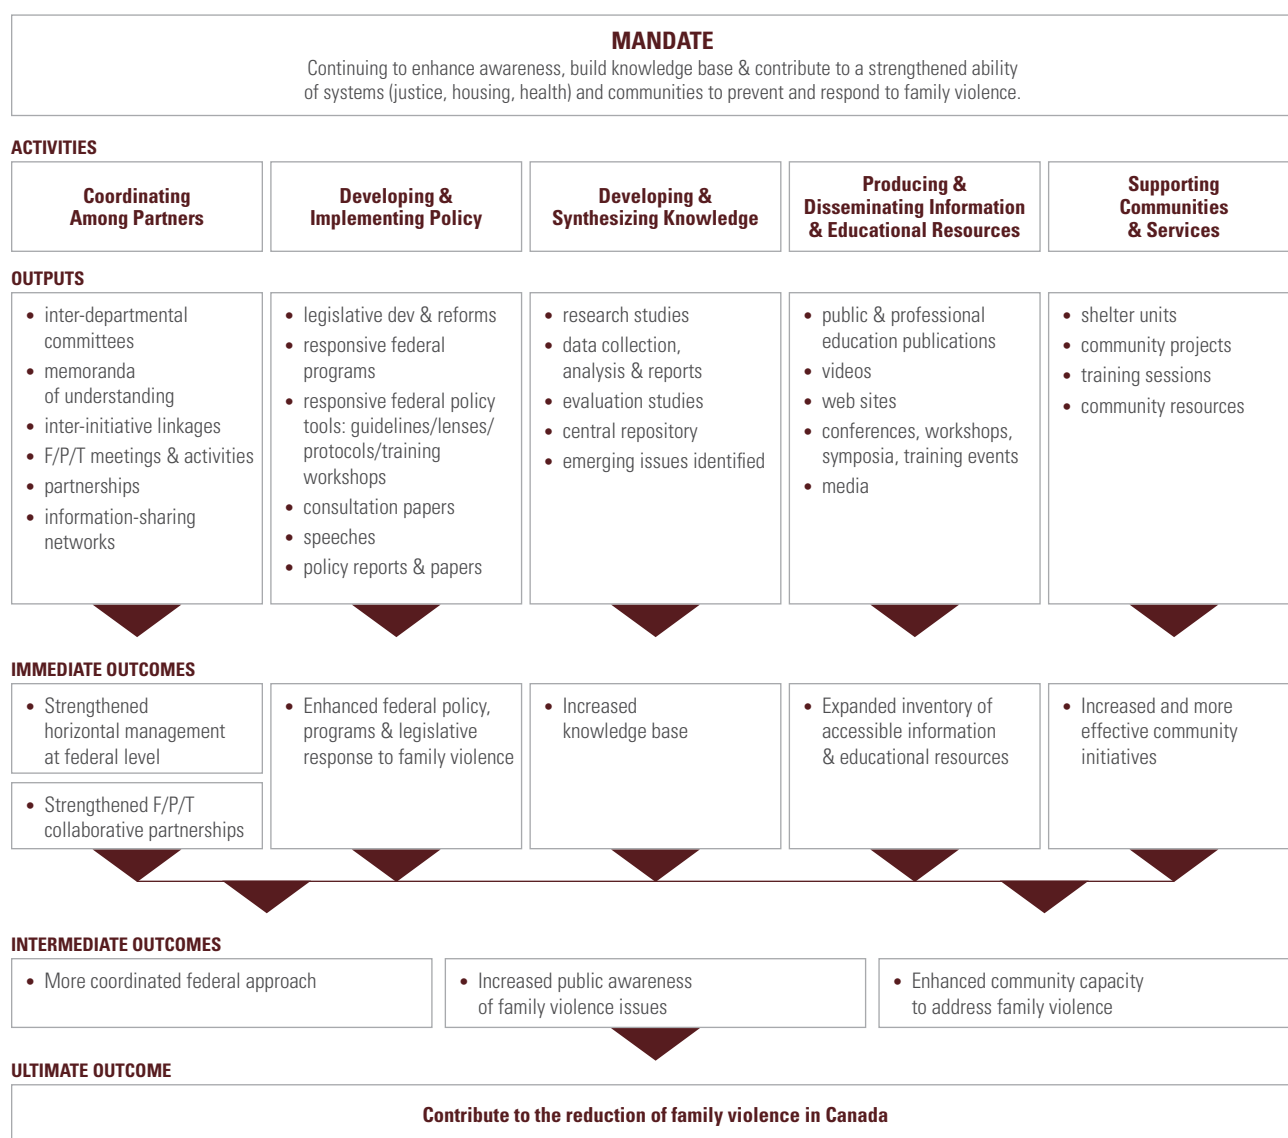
MANDATE

Continuing to enhance awareness, build knowledge base & contribute to a strengthened ability of systems (justice, housing, health) and communities to prevent and respond to family violence.

ACTIVITIES

Coordinating Among Partners

Developing & Implementing Policy

Developing & Synthesizing Knowledge

Producing & Disseminating Information & Educational Resources

Supporting Communities & Services

OUTPUTS

- inter-departmental committees
- memoranda of understanding
- inter-initiative linkages
- F/P/T meetings & activities
- partnerships
- information-sharing networks

- legislative dev & reforms
- responsive federal programs
- responsive federal policy tools: guidelines/lenses/ protocols/training workshops
- consultation papers
- speeches
- policy reports & papers

- research studies
- data collection, analysis & reports
- evaluation studies
- central repository
- emerging issues identified

- public & professional education publications
- videos
- web sites
- conferences, workshops, symposia, training events
- media

- shelter units
- community projects
- training sessions
- community resources

IMMEDIATE OUTCOMES

- Strengthened horizontal management at federal level

- Strengthened F/P/T collaborative partnerships

- Enhanced federal policy, programs & legislative response to family violence

- Increased knowledge base

- Expanded inventory of accessible information & educational resources

- Increased and more effective community initiatives

INTERMEDIATE OUTCOMES

- More coordinated federal approach

- Increased public awareness of family violence issues

- Enhanced community capacity to address family violence

ULTIMATE OUTCOME

Contribute to the reduction of family violence in Canada